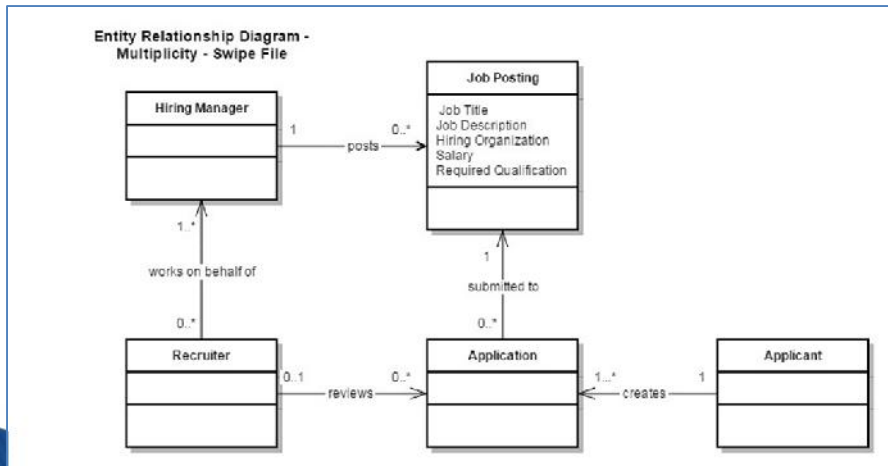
Entity Relationship Diagram - Multiplicity - Swipe File

Hiring Manager

1

posts

0..*

Job Posting

Job Title
Job Description
Hiring Organization
Salary
Required Qualification

1..*

works on behalf of

0..*

1

submitted to

0..*

Recruiter

0..1

reviews

0..*

Application

1...*

creates

1

Applicant